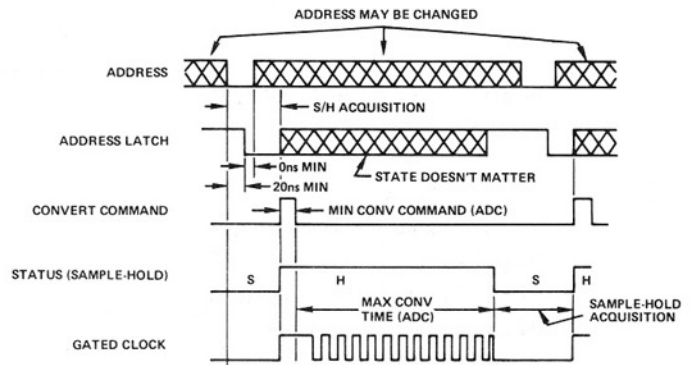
ADDRESS MAY BE CHANGED

ADDRESS

S/H ACQUISITION

ADDRESS LATCH

0ns MIN

20ns MIN

STATE DOESN'T MATTER

CONVERT COMMAND

MIN CONV COMMAND (ADC)

STATUS (SAMPLE-HOLD)

S

H

S

H

MAX CONV TIME (ADC)

SAMPLE-HOLD ACQUISITION

GATED CLOCK